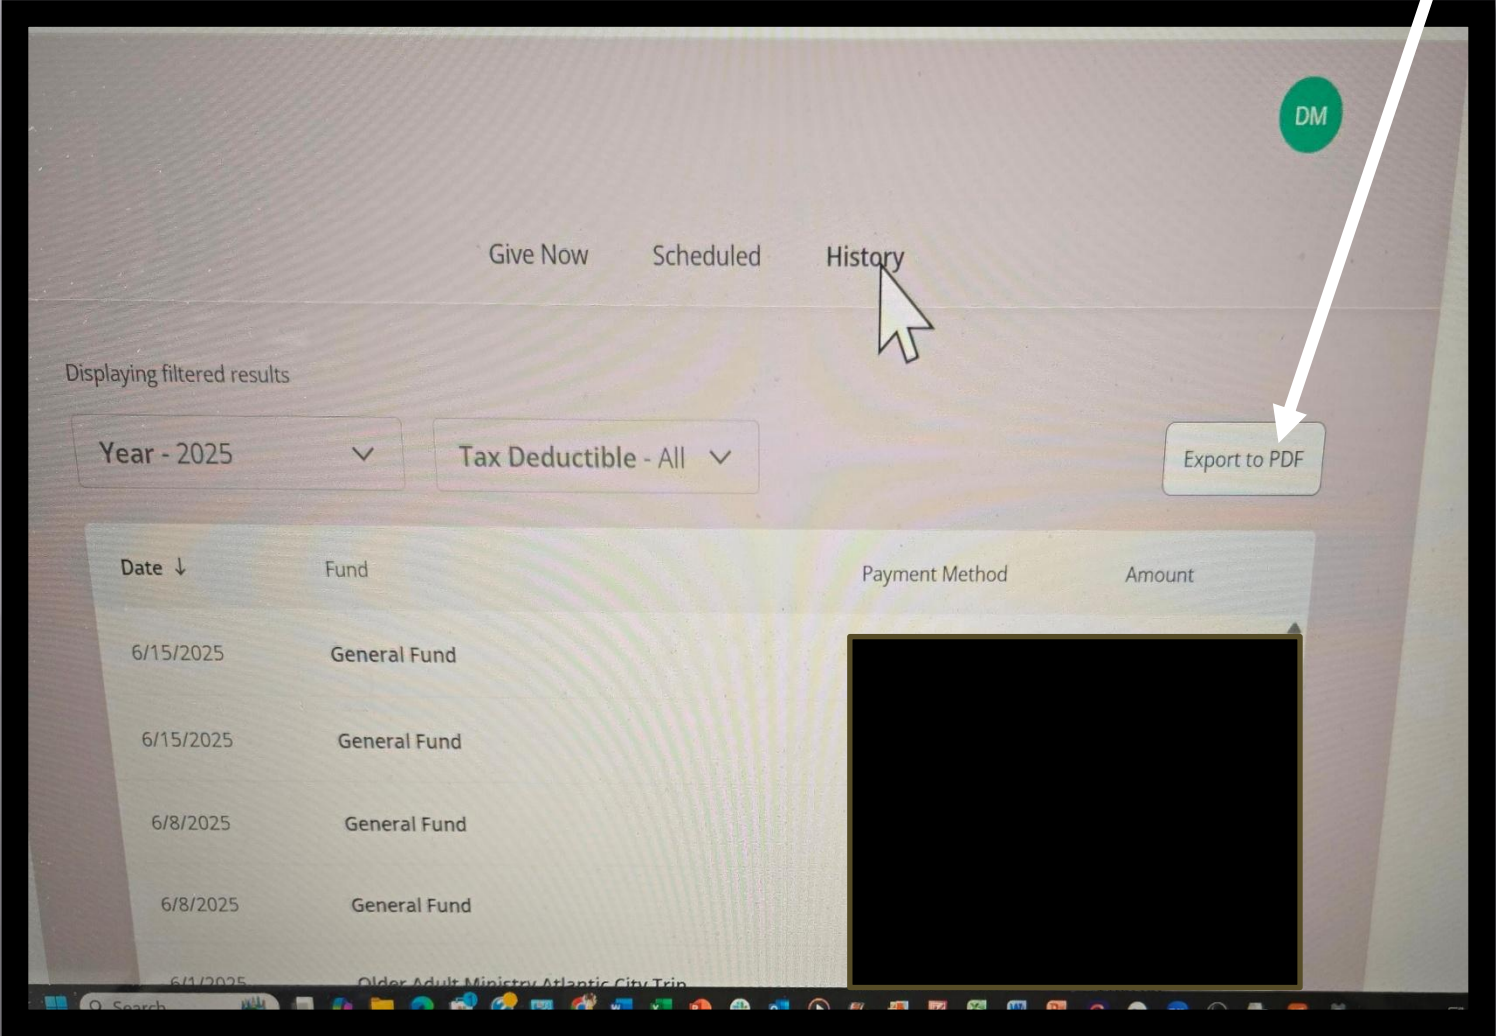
DM

Give Now Scheduled History

Displaying filtered results

Year - 2025

Tax Deductible - All

Export to PDF

| Date ↓ | Fund | Payment Method | Amount |
|---|---|---|---|
| 6/15/2025 | General Fund | | |
| 6/15/2025 | General Fund | | |
| 6/8/2025 | General Fund | | |
| 6/8/2025 | General Fund | | |
| 6/1/2025 | Older Adult Ministry Atlantic City Trip | | |

Search